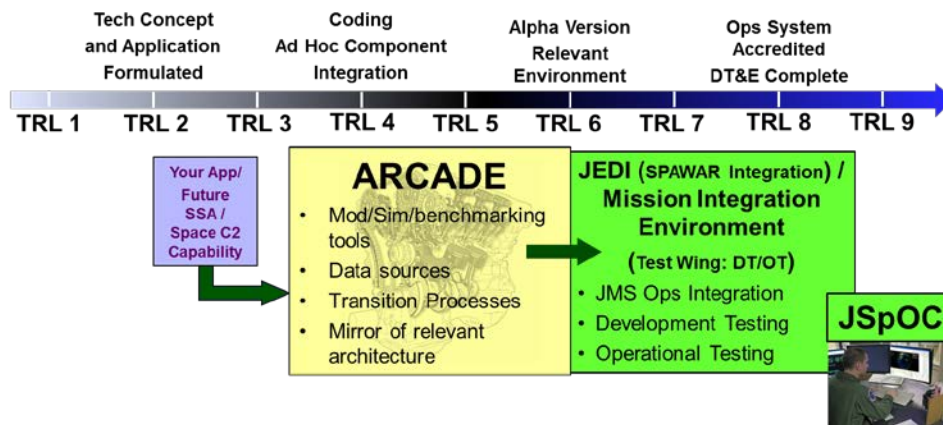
Tech Concept and Application Formulated

Coding Ad Hoc Component Integration

Alpha Version Relevant Environment

Ops System Accredited DT&E Complete

TRL 1 TRL 2 TRL 3 TRL 4 TRL 5 TRL 6 TRL 7 TRL 8 TRL 9

Your App/ Future SSA / Space C2 Capability

ARCADE

• Mod/Sim/benchmarking tools
• Data sources
• Transition Processes
• Mirror of relevant architecture

JEDI (SPAWAR Integration) / Mission Integration Environment

(Test Wing: DT/OT)

• JMS Ops Integration
• Development Testing
• Operational Testing

JSpOC